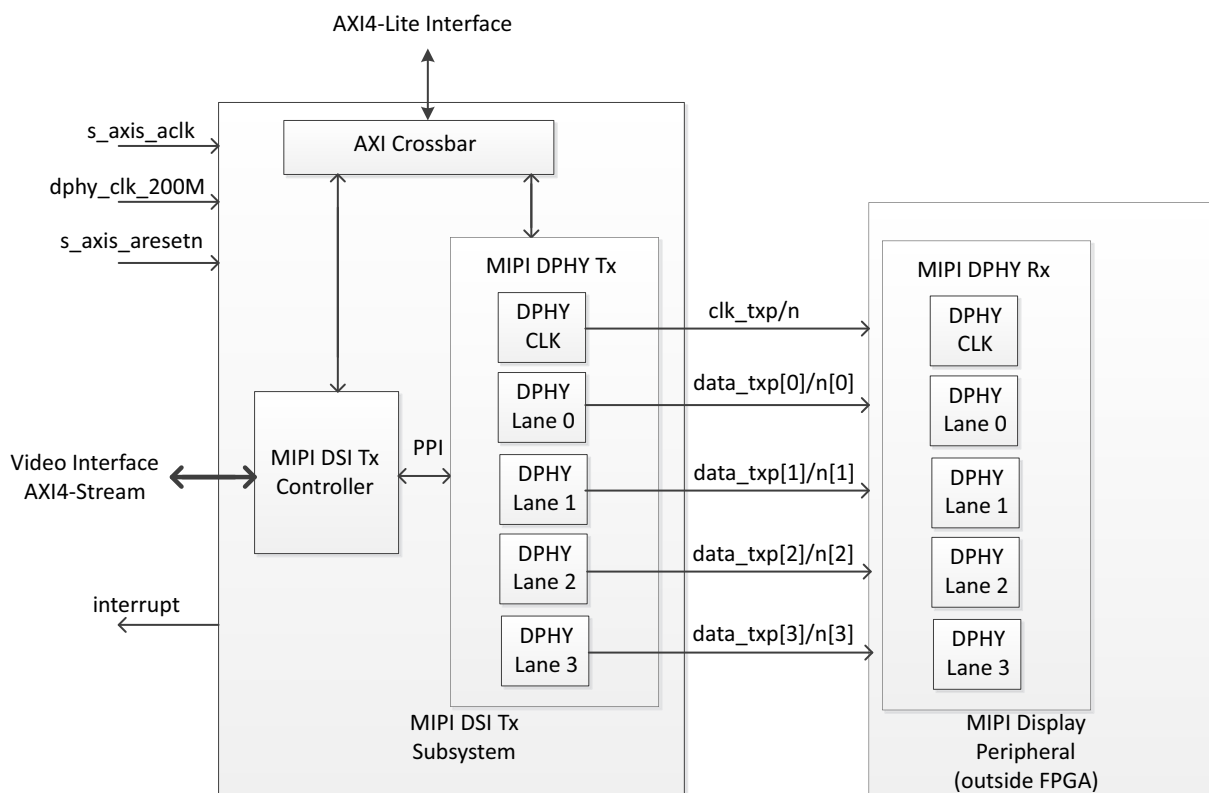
AXI4-Lite Interface

s_axis_aclk

dphy_clk_200M

s_axis_aresetn

AXI Crossbar

MIPI DPHY Tx

DPHY CLK

DPHY Lane 0

DPHY Lane 1

DPHY Lane 2

DPHY Lane 3

clk_txp/n

data_txp[0]/n[0]

data_txp[1]/n[1]

data_txp[2]/n[2]

data_txp[3]/n[3]

MIPI DPHY Rx

DPHY CLK

DPHY Lane 0

DPHY Lane 1

DPHY Lane 2

DPHY Lane 3

Video Interface AXI4-Stream

MIPI DSI Tx Controller

PPI

interrupt

MIPI DSI Tx Subsystem

MIPI Display Peripheral (outside FPGA)